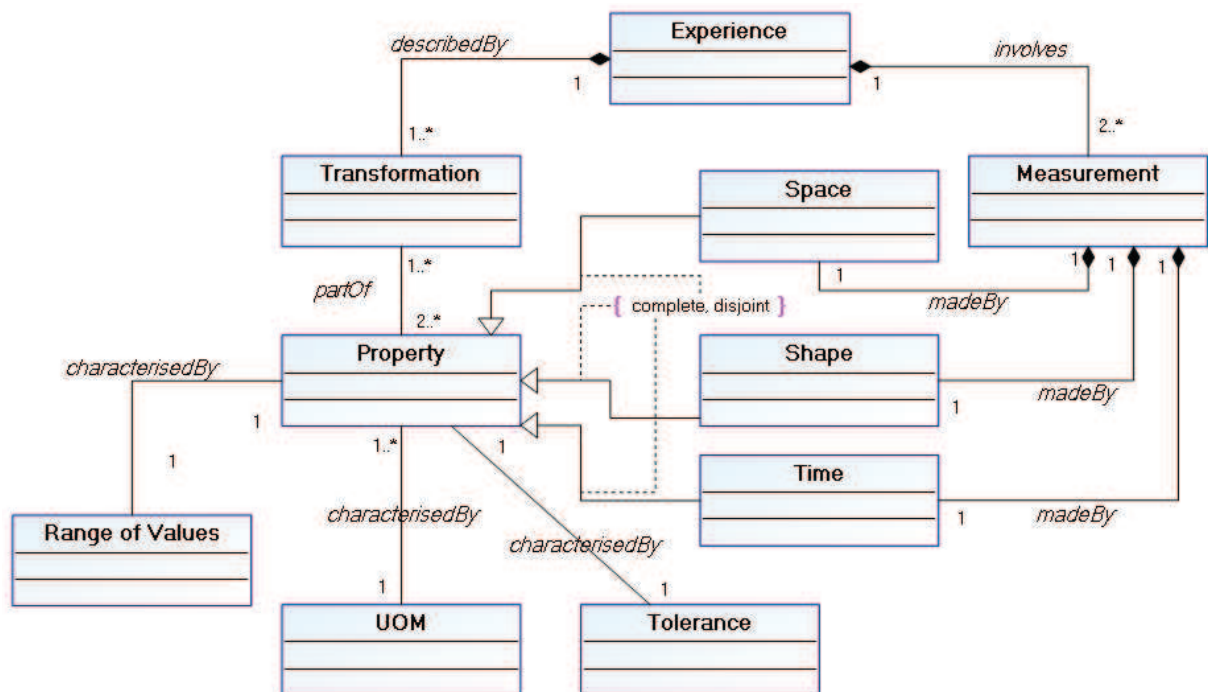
Experience

describedBy

1

involves

1

1..*

2..*

Transformation

Space

Measurement

1..*

partOf

1

1

1

1

madeBy

{ complete, disjoint }

2..*

Property

Shape

characterisedBy

madeBy

1

1

1

1..*

1

Time

Range of Values

characterisedBy

1

madeBy

characterisedBy

1

1

UOM

Tolerance